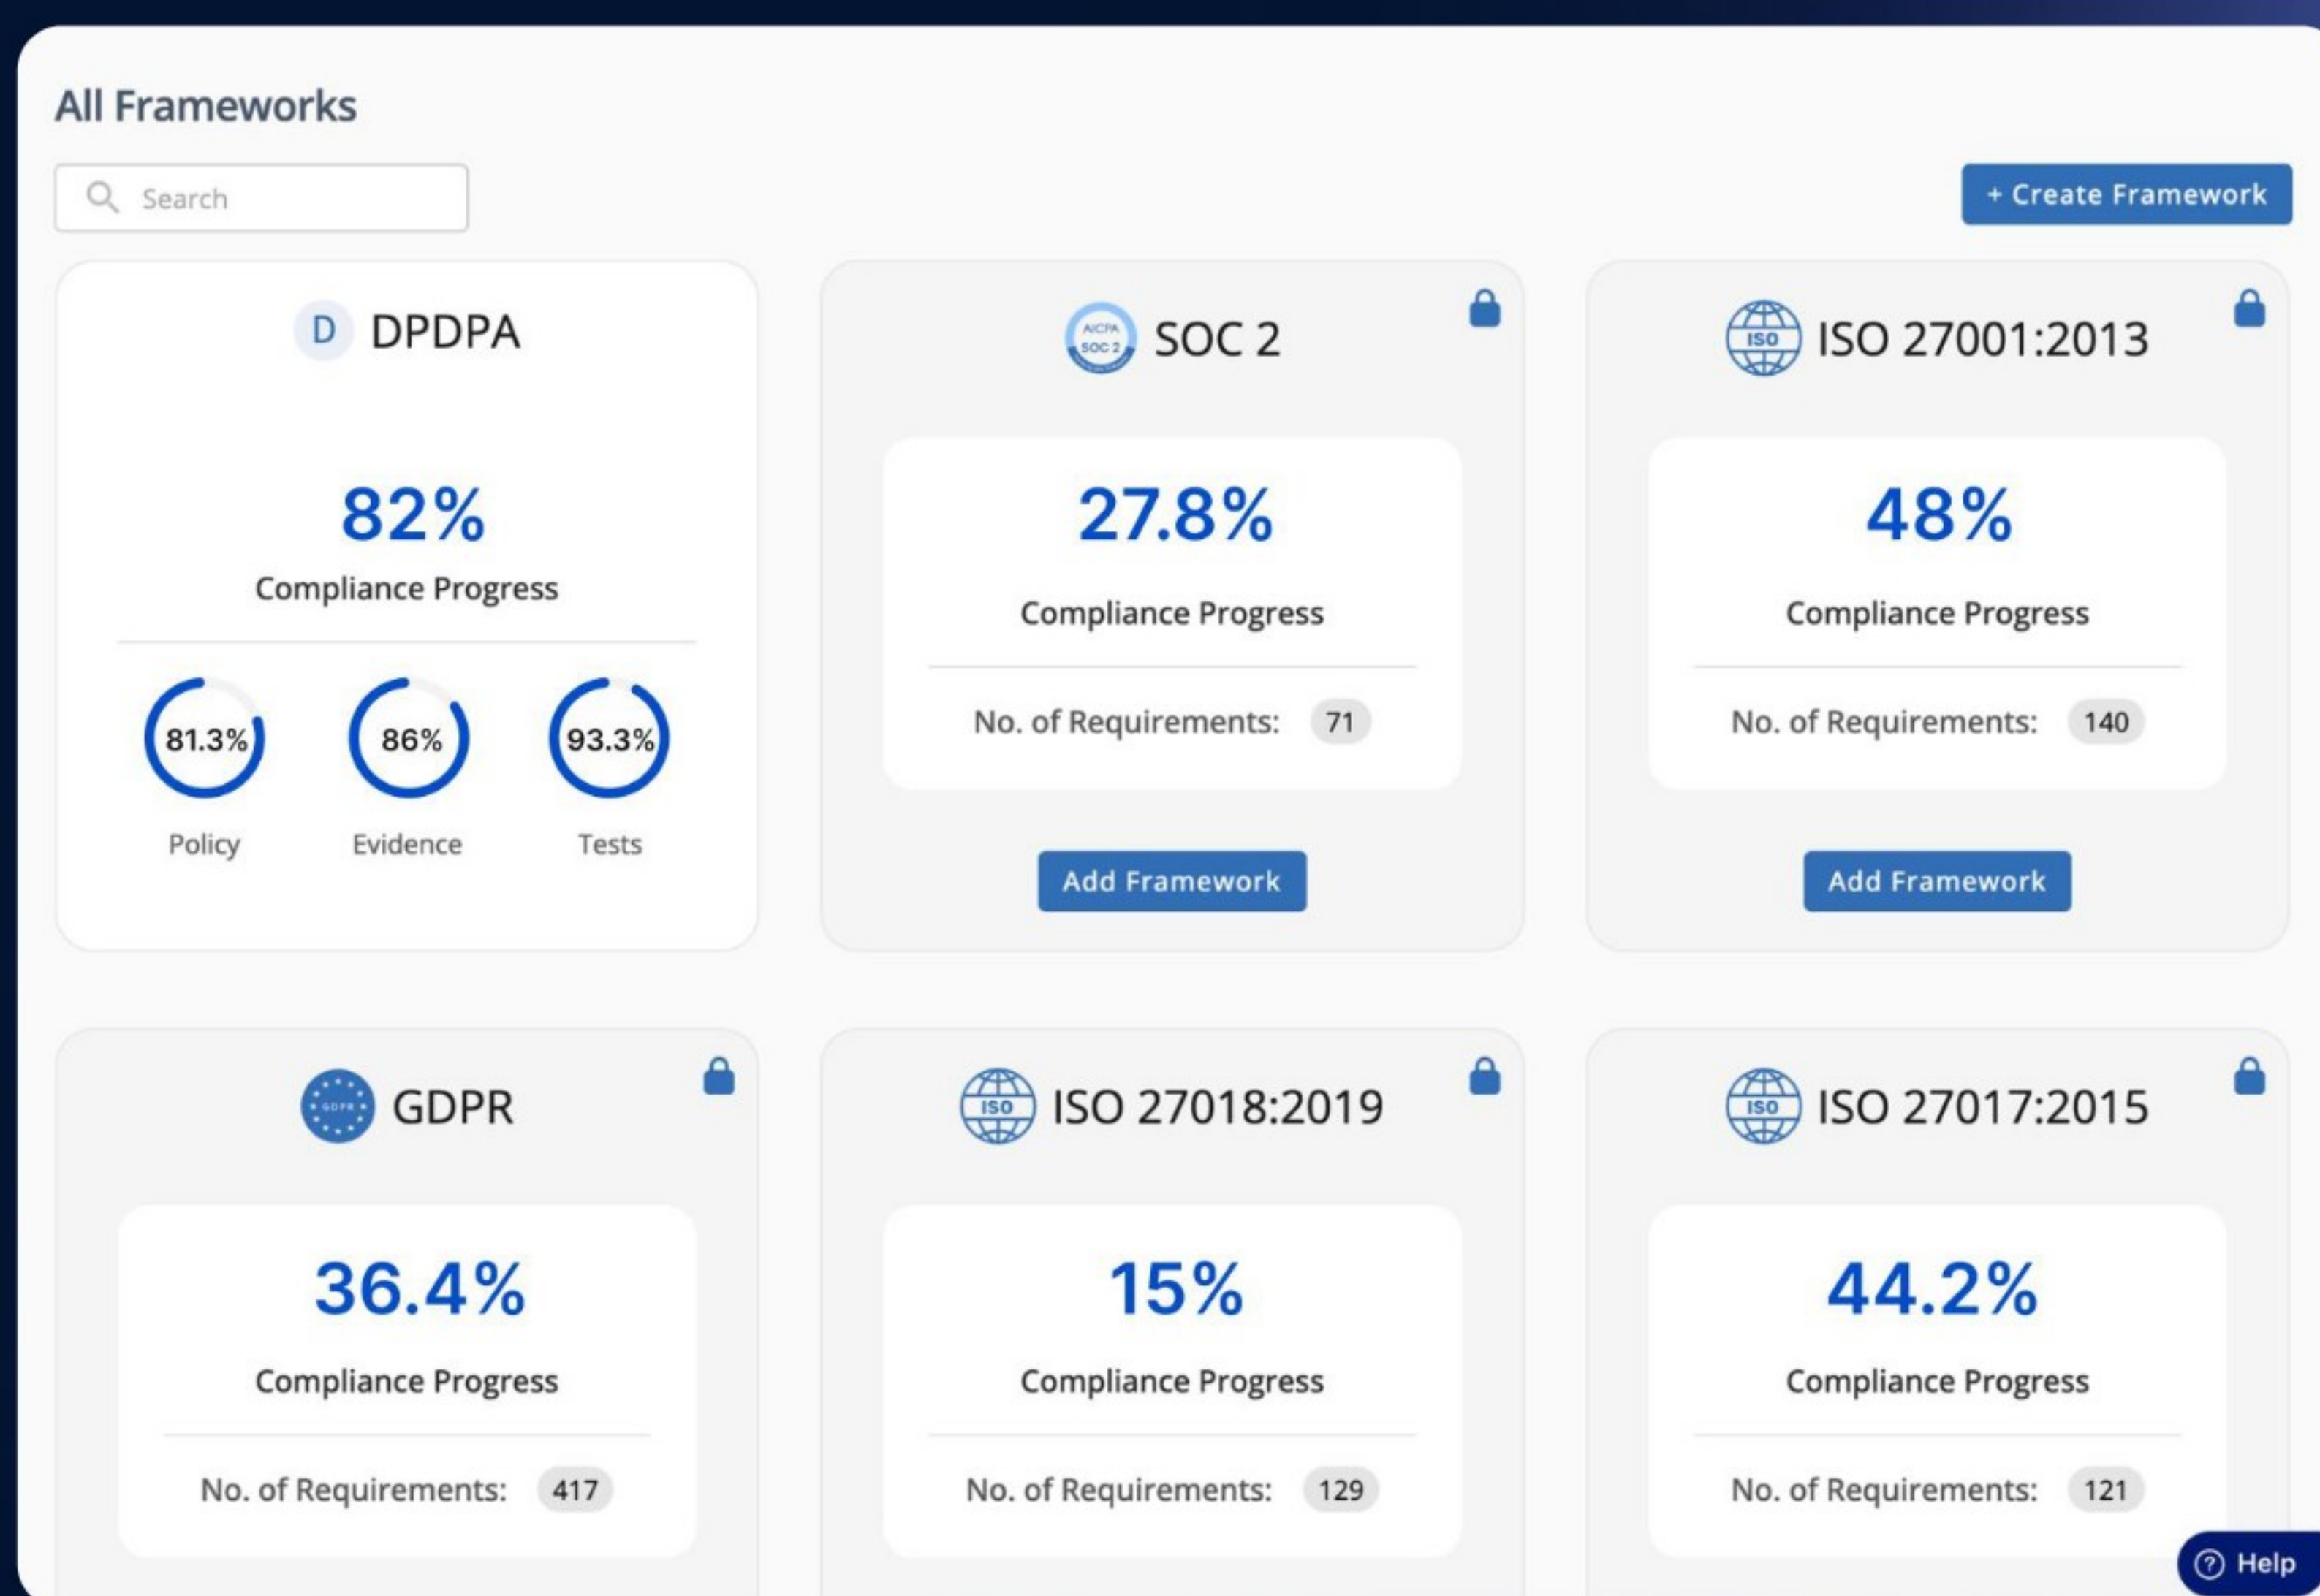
All Frameworks

Search

+ Create Framework

D DPDPA

82%

Compliance Progress

81.3%
Policy

86%
Evidence

93.3%
Tests

AICPA SOC 2 SOC 2

27.8%

Compliance Progress

No. of Requirements: 71

Add Framework

ISO ISO 27001:2013

48%

Compliance Progress

No. of Requirements: 140

Add Framework

GDPR GDPR

36.4%

Compliance Progress

No. of Requirements: 417

ISO ISO 27018:2019

15%

Compliance Progress

No. of Requirements: 129

ISO ISO 27017:2015

44.2%

Compliance Progress

No. of Requirements: 121

Help